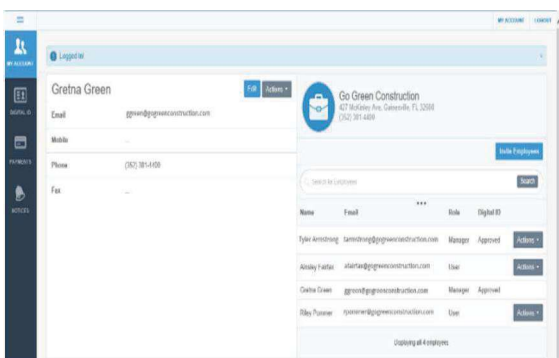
MY ACCOUNT LOGOUT

MY ACCOUNT

DIGITAL ID

PAYMENTS

NOTICES

Logged in

Gretna Green

Edit Actions

Email ggreen@gogreenconstruction.com

Mobile --

Phone (352) 381-4400

Fax --

Go Green Construction

427 McKinley Ave, Gainesville, FL 32608

(352) 381-4400

Invite Employees

Search for Employees

Search

| Name | Email | Role | Digital ID | |
|---|---|---|---|---|
| Tyler Armstrong | tarmstrong@gogreenconstruction.com | Manager | Approved | Actions |
| Ainsley Fairfax | afairfax@gogreenconstruction.com | User | | Actions |
| Gretna Green | ggreen@gogreenconstruction.com | Manager | Approved | |
| Riley Pommer | rpommer@gogreenconstruction.com | User | | Actions |

Displaying all 4 employees